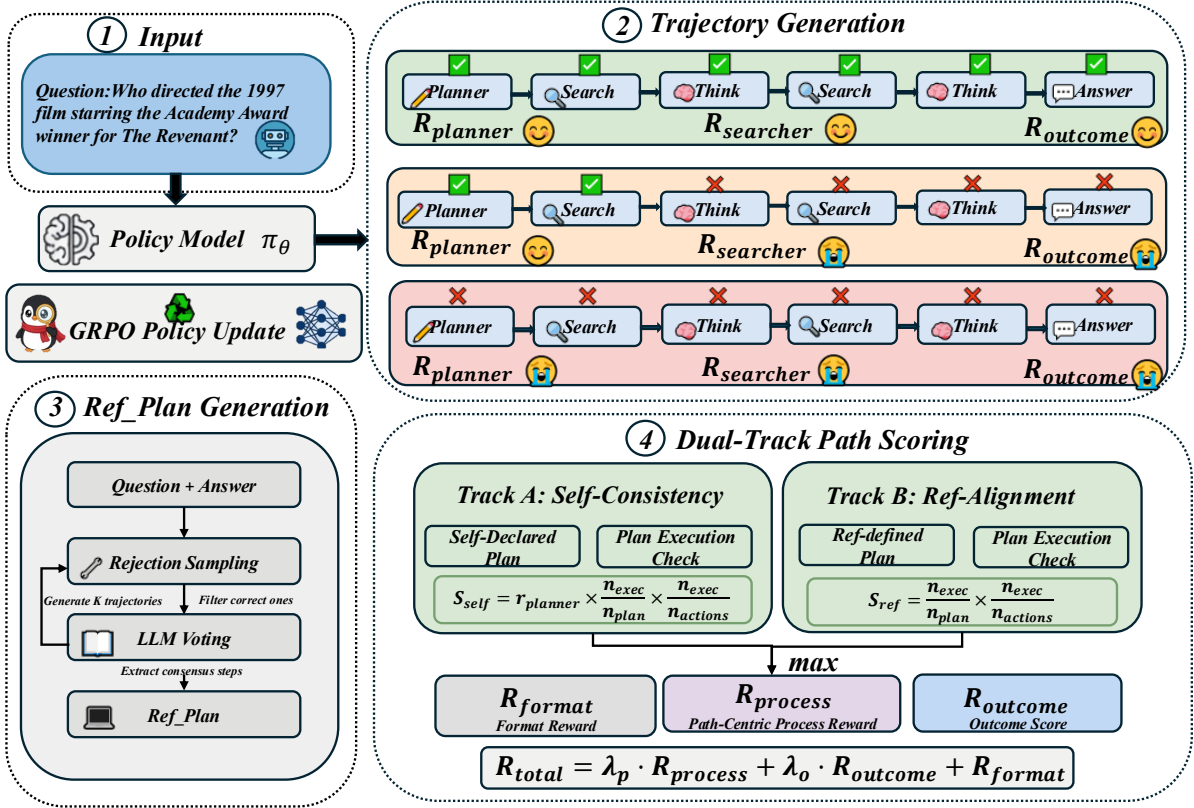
1 Input

Question:Who directed the 1997 film starring the Academy Award winner for The Revenant?

Policy Model $\pi_\theta$

GRPO Policy Update

2 Trajectory Generation

Planner Search Think Search Think Answer

$R_{planner}$ $R_{searcher}$ $R_{outcome}$

Planner Search Think Search Think Answer

$R_{planner}$ $R_{searcher}$ $R_{outcome}$

Planner Search Think Search Think Answer

$R_{planner}$ $R_{searcher}$ $R_{outcome}$

3 Ref_Plan Generation

Question + Answer

Rejection Sampling

Generate K trajectories

Filter correct ones

LLM Voting

Extract consensus steps

Ref_Plan

4 Dual-Track Path Scoring

Track A: Self-Consistency

Self-Declared Plan

Plan Execution Check

$S_{self} = r_{planner} \times \frac{n_{exec}}{n_{plan}} \times \frac{n_{exec}}{n_{actions}}$

Track B: Ref-Alignment

Ref-defined Plan

Plan Execution Check

$S_{ref} = \frac{n_{exec}}{n_{plan}} \times \frac{n_{exec}}{n_{actions}}$

max

$R_{format}$
Format Reward

$R_{process}$
Path-Centric Process Reward

$R_{outcome}$
Outcome Score

$R_{total} = \lambda_p \cdot R_{process} + \lambda_o \cdot R_{outcome} + R_{format}$